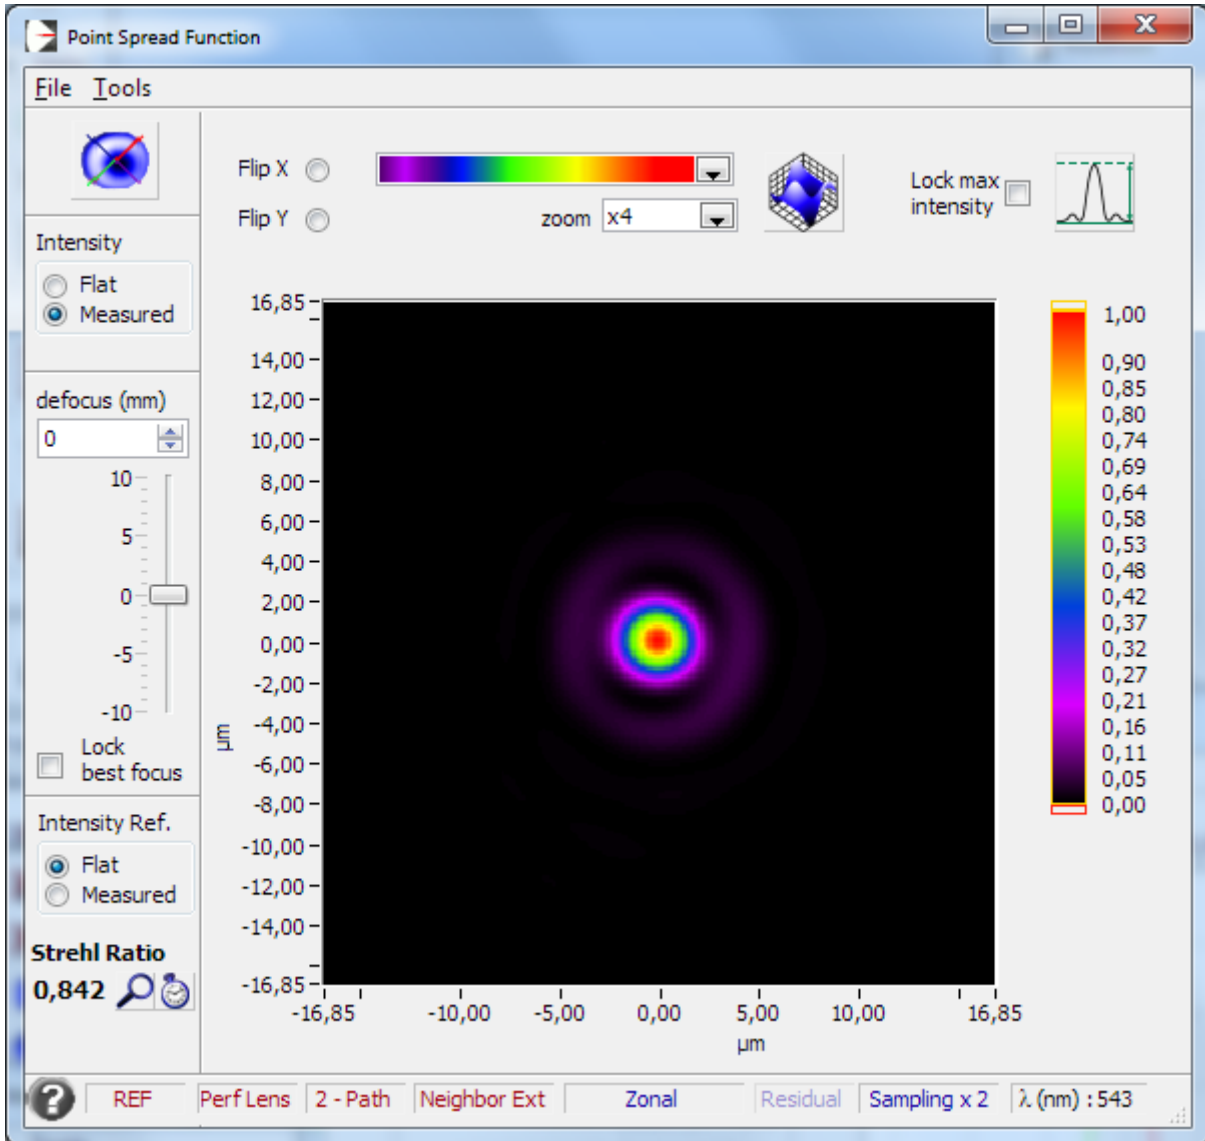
Point Spread Function

File Tools

Intensity
Flat
Measured

defocus (mm)
0
10
5
0
-5
-10
Lock best focus

Intensity Ref.
Flat
Measured

Strehl Ratio
0,842

Flip X
Flip Y
zoom x4
Lock max intensity

16,85
14,00
12,00
10,00
8,00
6,00
4,00
2,00
0,00
-2,00
-4,00
-6,00
-8,00
-10,00
-12,00
-14,00
-16,85
µm

-16,85 -10,00 -5,00 0,00 5,00 10,00 16,85
µm

1,00
0,90
0,85
0,80
0,74
0,69
0,64
0,58
0,53
0,48
0,42
0,37
0,32
0,27
0,21
0,16
0,11
0,05
0,00

REF | Perf Lens | 2 - Path | Neighbor Ext | Zonal | Residual | Sampling x 2 | λ (nm) : 543